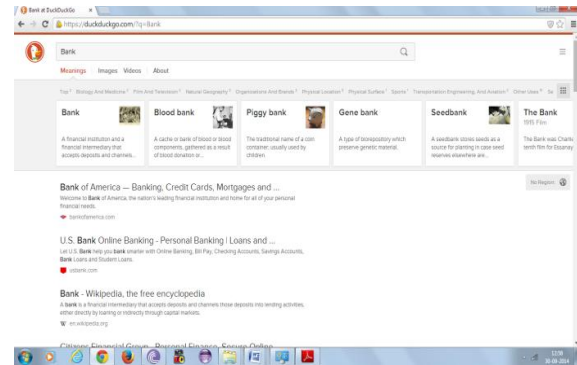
Bank at DuckDuckGo ×

https://duckduckgo.com/?q=Bank

Bank

Meanings Images Videos About

Top⁷ Biology And Medicine² Film And Television⁵ Natural Geography⁵ Organizations And Brands³ Physical Location² Physical Surface¹ Sports¹ Transportation Engineering And Aviation² Other Uses¹⁰ Se

Bank
A financial institution and a financial intermediary that accepts deposits and channels...

Blood bank
A cache or bank of blood or blood components, gathered as a result of blood donation or...

Piggy bank
The traditional name of a coin container, usually used by children.

Gene bank
A type of biorepository which preserve genetic material.

Seedbank
A seedbank stores seeds as a source for planting in case seed reserves elsewhere are...

The Bank
1915 Film
The Bank was Charlie tenth film for Essanay

No Region

Bank of America — Banking, Credit Cards, Mortgages and ...
Welcome to Bank of America, the nation's leading financial institution and home for all of your personal financial needs.
bankofamerica.com

U.S. Bank Online Banking - Personal Banking | Loans and ...
Let U.S. Bank help you bank smarter with Online Banking, Bill Pay, Checking Accounts, Savings Accounts, Bank Loans and Student Loans.
usbank.com

Bank - Wikipedia, the free encyclopedia
A bank is a financial intermediary that accepts deposits and channels those deposits into lending activities, either directly by loaning or indirectly through capital markets.
en.wikipedia.org

Citizens Financial Group - Personal Finance, Secure Online

12:56
30-09-2014